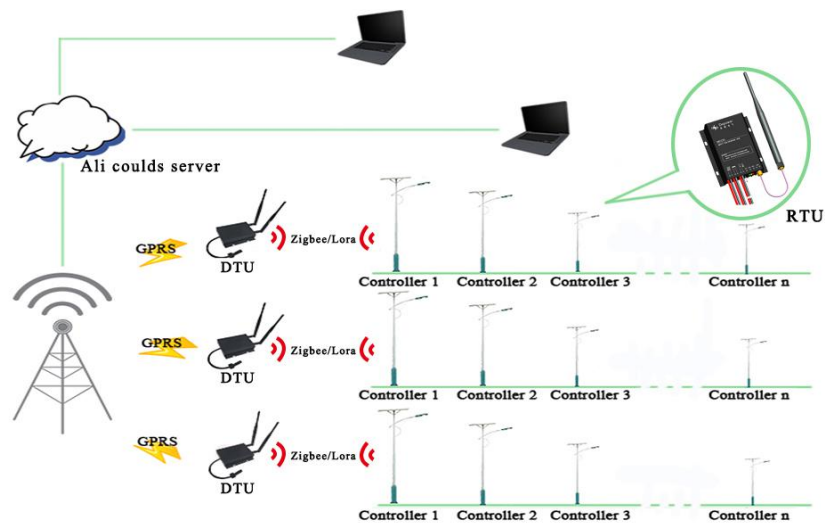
Ali coulds server

RTU

GPRS

DTU

Zigbee/Lora

Controller 1 Controller 2 Controller 3 Controller n

GPRS

DTU

Zigbee/Lora

Controller 1 Controller 2 Controller 3 Controller n

GPRS

DTU

Zigbee/Lora

Controller 1 Controller 2 Controller 3 Controller n